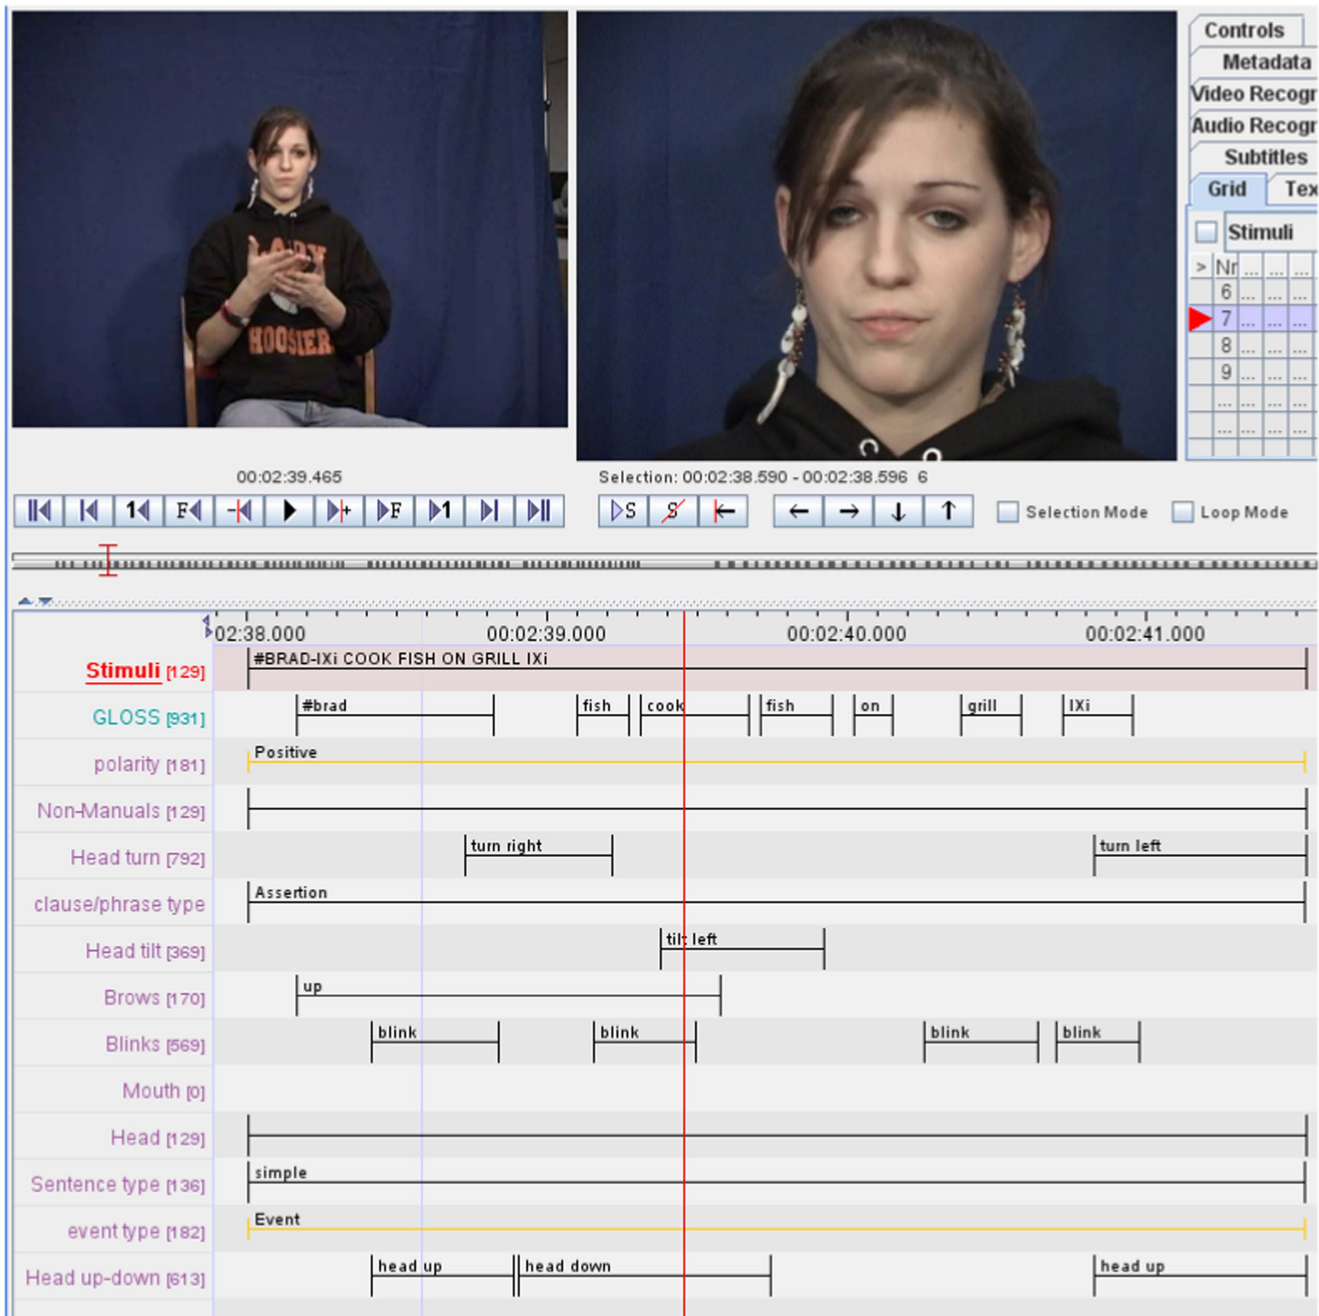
Controls
Metadata
Video Recogr
Audio Recogr
Subtitles
Grid
Tex
Stimuli

| > | Nr | ... | ... | ... |
|---|---|---|---|---|
| | 6 | ... | ... | ... |
| | 7 | ... | ... | ... |
| | 8 | ... | ... | ... |
| | 9 | ... | ... | ... |
| | ... | ... | ... | ... |
| | ... | ... | ... | ... |

LADY HOOSIER

00:02:39.465

Selection: 00:02:38.590 - 00:02:38.596 6

Selection Mode
Loop Mode

02:38.000
00:02:39.000
00:02:40.000
00:02:41.000

Stimuli [129] #BRAD-IXi COOK FISH ON GRILL IXi
GLOSS [931] #brad fish cook fish on grill IXi
polarity [181] Positive
Non-Manuals [129]
Head turn [792] turn right turn left
clause/phrase type Assertion
Head tilt [369] tilt left
Brows [170] up
Blinks [569] blink blink blink blink
Mouth [0]
Head [129]
Sentence type [136] simple
event type [182] Event
Head up-down [613] head up head down head up